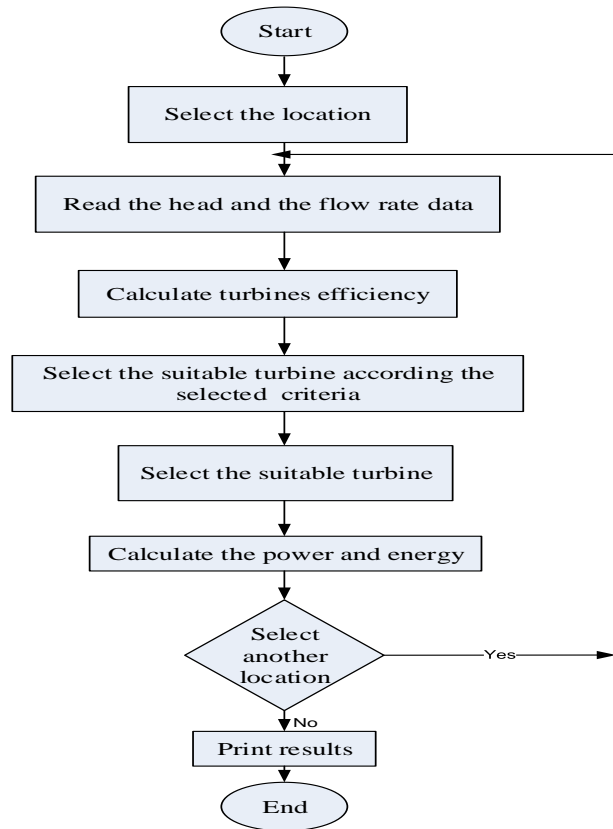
Start

Select the location

Read the head and the flow rate data

Calculate turbines efficiency

Select the suitable turbine according the selected criteria

Select the suitable turbine

Calculate the power and energy

Select another location

Yes

No

Print results

End